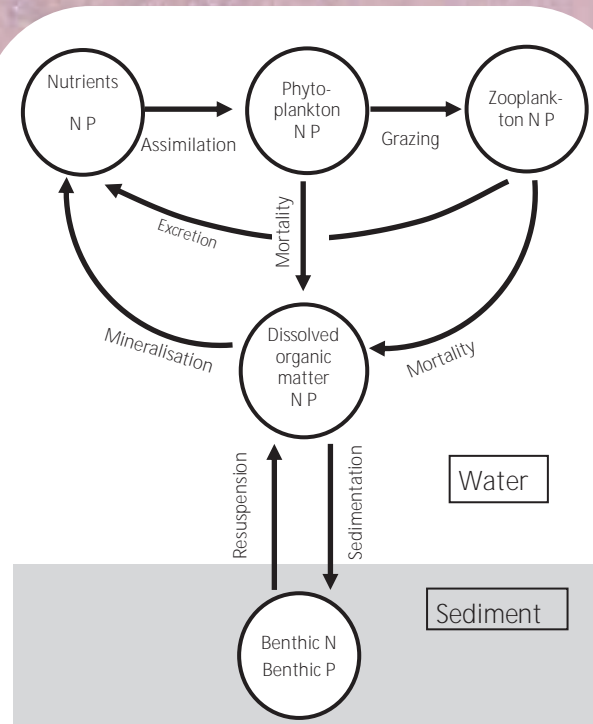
Nutrients
N P

Assimilation

Phytoplankton
N P

Grazing

Zooplankton N P

Excretion

Mortality

Mineralisation

Dissolved organic matter
N P

Mortality

Resuspension

Sedimentation

Water

Sediment

Benthic N
Benthic P